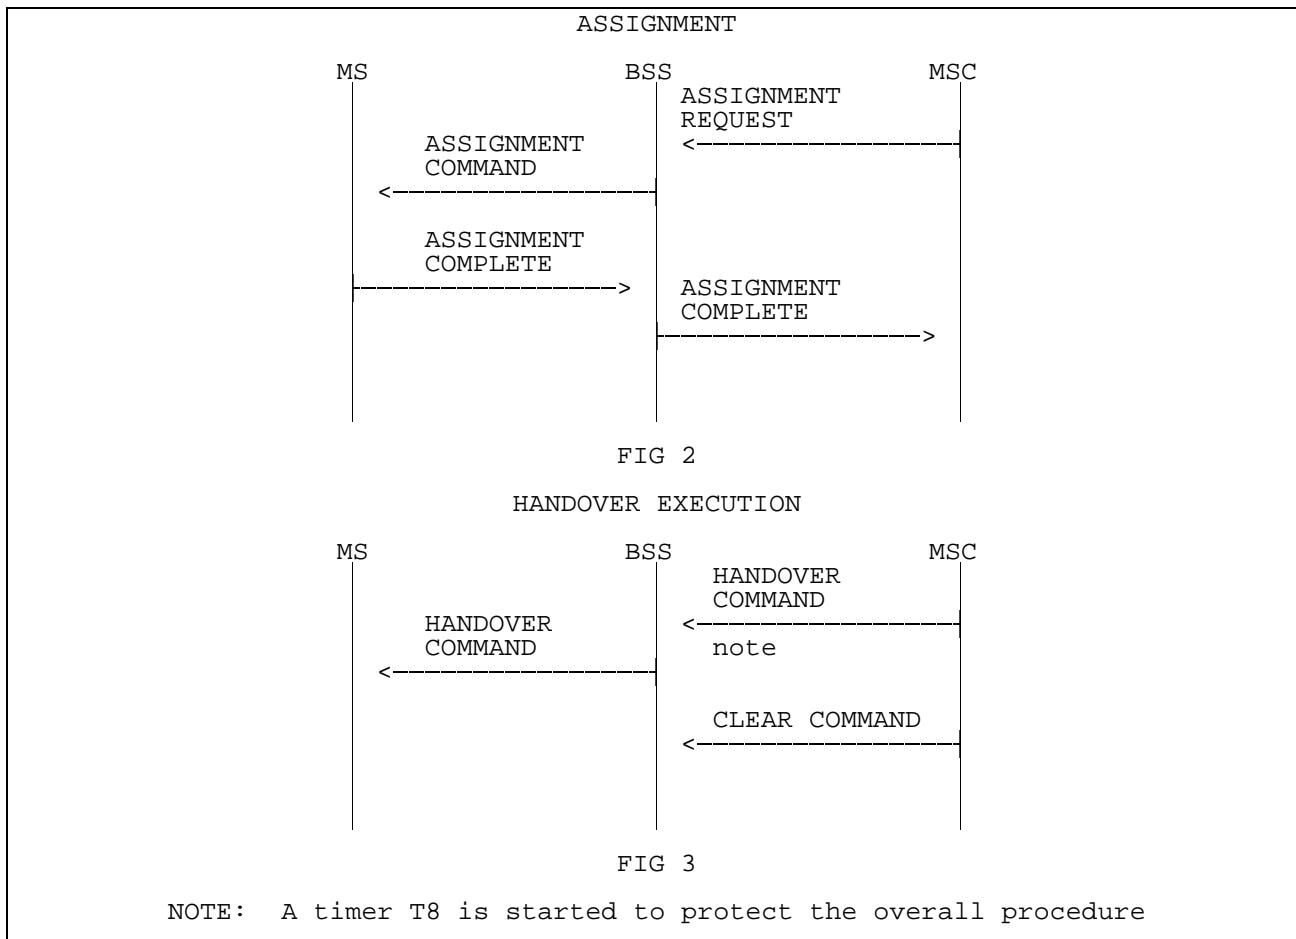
ASSIGNMENT

MS

BSS

MSC

ASSIGNMENT
REQUEST

ASSIGNMENT
COMMAND

ASSIGNMENT
COMPLETE

ASSIGNMENT
COMPLETE

FIG 2

HANDOVER EXECUTION

MS

BSS

MSC

HANDOVER
COMMAND

note

HANDOVER
COMMAND

CLEAR COMMAND

FIG 3

NOTE: A timer T8 is started to protect the overall procedure